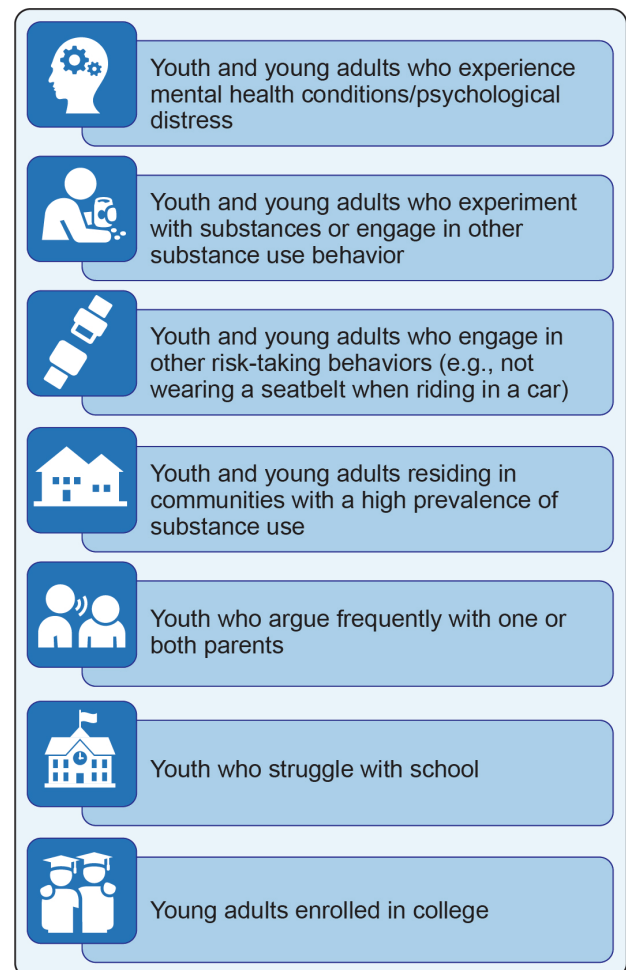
Youth and young adults who experience mental health conditions/psychological distress

Youth and young adults who experiment with substances or engage in other substance use behavior

Youth and young adults who engage in other risk-taking behaviors (e.g., not wearing a seatbelt when riding in a car)

Youth and young adults residing in communities with a high prevalence of substance use

Youth who argue frequently with one or both parents

Youth who struggle with school

Young adults enrolled in college